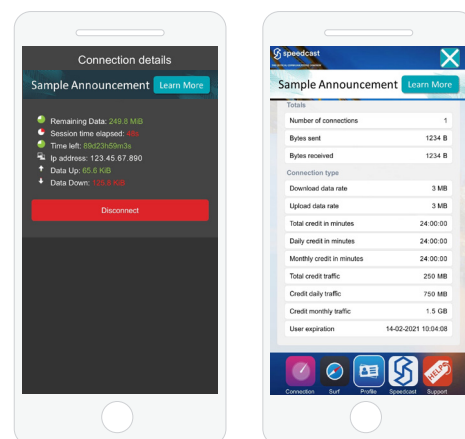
Connection details

Sample Announcement Learn More

Remaining Data: 249.8 MiB
Session time elapsed: 4m
Time left: 89d23h59m3s
Ip address: 123.45.67.890
Data Up: 65.6 KiB
Data Down: 133.5 KiB

Disconnect

speedcast

Sample Announcement Learn More

Totals

| | |
|---|---|
| Number of connections | 1 |
| Bytes sent | 1234 B |
| Bytes received | 1234 B |

Connection type

| | |
|---|---|
| Download data rate | 3 MB |
| Upload data rate | 3 MB |
| Total credit in minutes | 24:00:00 |
| Daily credit in minutes | 24:00:00 |
| Monthly credit in minutes | 24:00:00 |
| Total credit traffic | 250 MB |
| Credit daily traffic | 750 MB |
| Credit monthly traffic | 1.5 GB |
| User expiration | 14-02-2021 10:04:08 |

Connection Surf Profile Speedcast Support